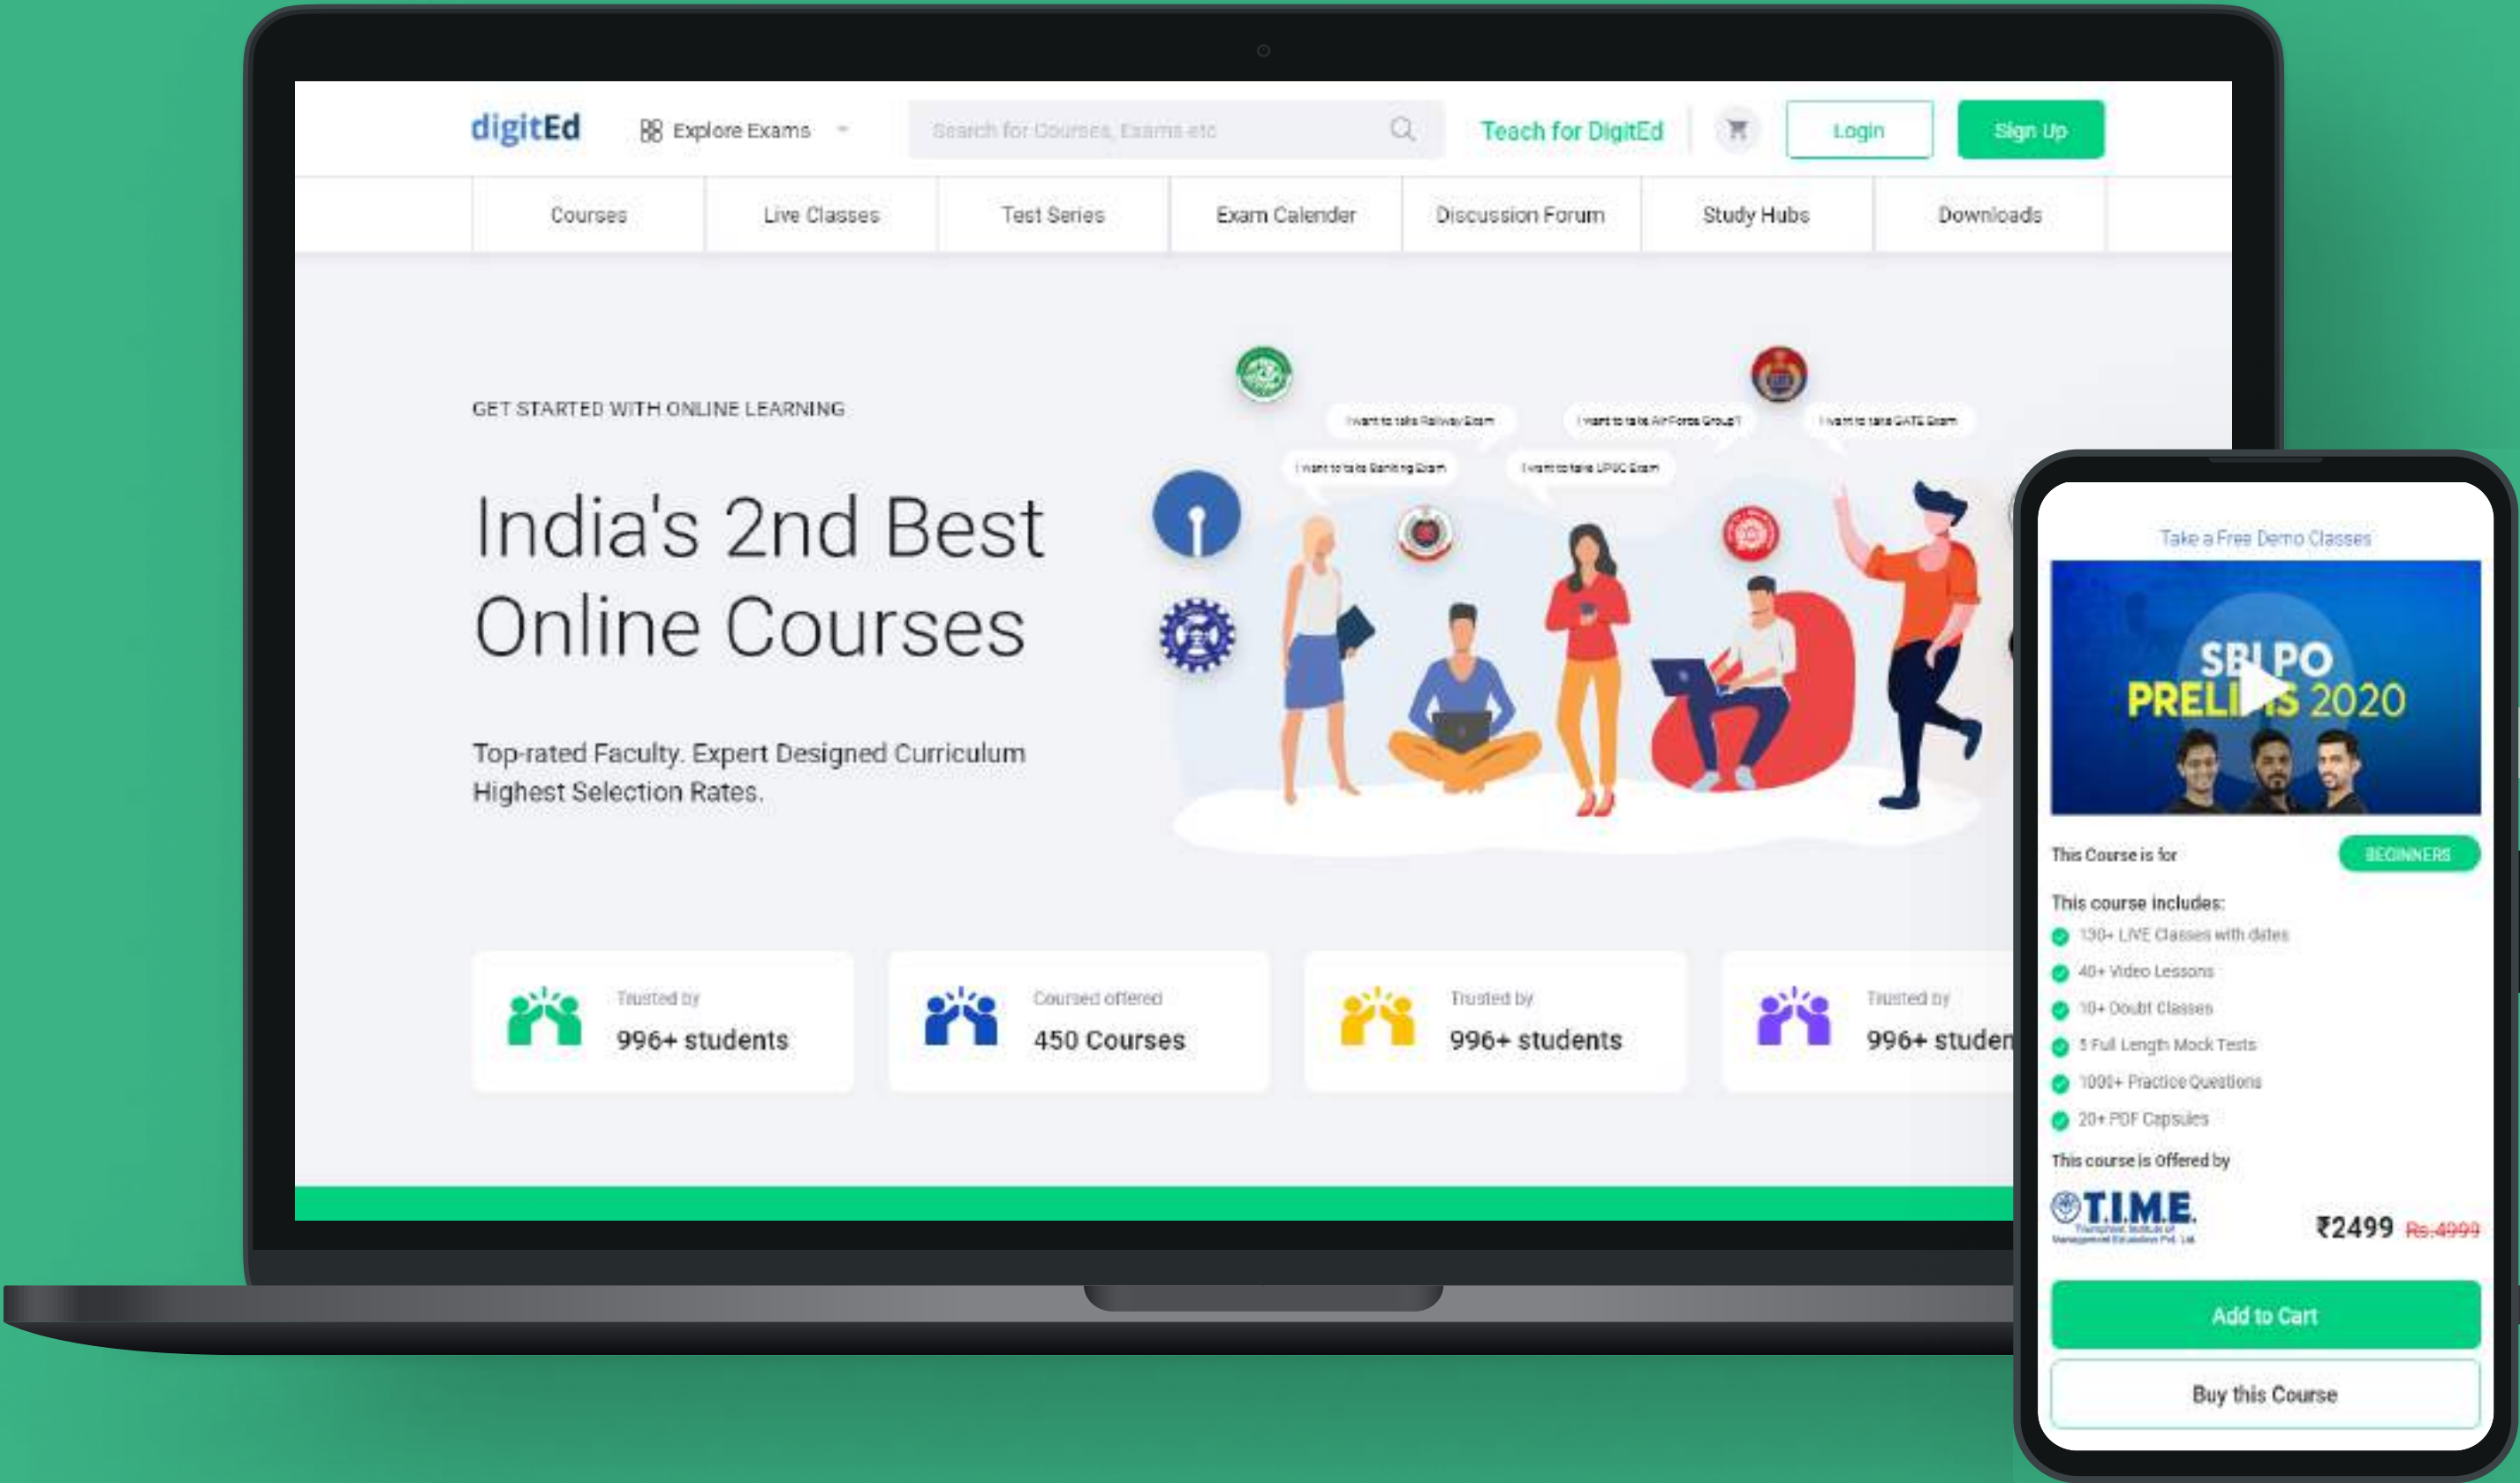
digitEd

Explore Exams

Search for Courses, Exams etc

Teach for DigitEd

Login

Sign Up

Courses | Live Classes | Test Series | Exam Calender | Discussion Forum | Study Hubs | Downloads

GET STARTED WITH ONLINE LEARNING

India's 2nd Best Online Courses

Top-rated Faculty. Expert Designed Curriculum Highest Selection Rates.

I want to take Railway Exam

I want to take Air Force Group Y

I want to take GATE Exam

I want to take Banking Exam

I want to take UPSC Exam

Trusted by
996+ students

Coursed offered
450 Courses

Trusted by
996+ students

Trusted by
996+ studen

Take a Free Demo Classes

SBI PO PRELIMS 2020

This Course is for

BEGINNERS

This course includes:

130+ LIVE Classes with dates

40+ Video Lessons

10+ Doubt Classes

5 Full Length Mock Tests

1000+ Practice Questions

20+ PDF Capsules

This course is Offered by

T.I.M.E.

₹2499 Rs.4999

Add to Cart

Buy this Course